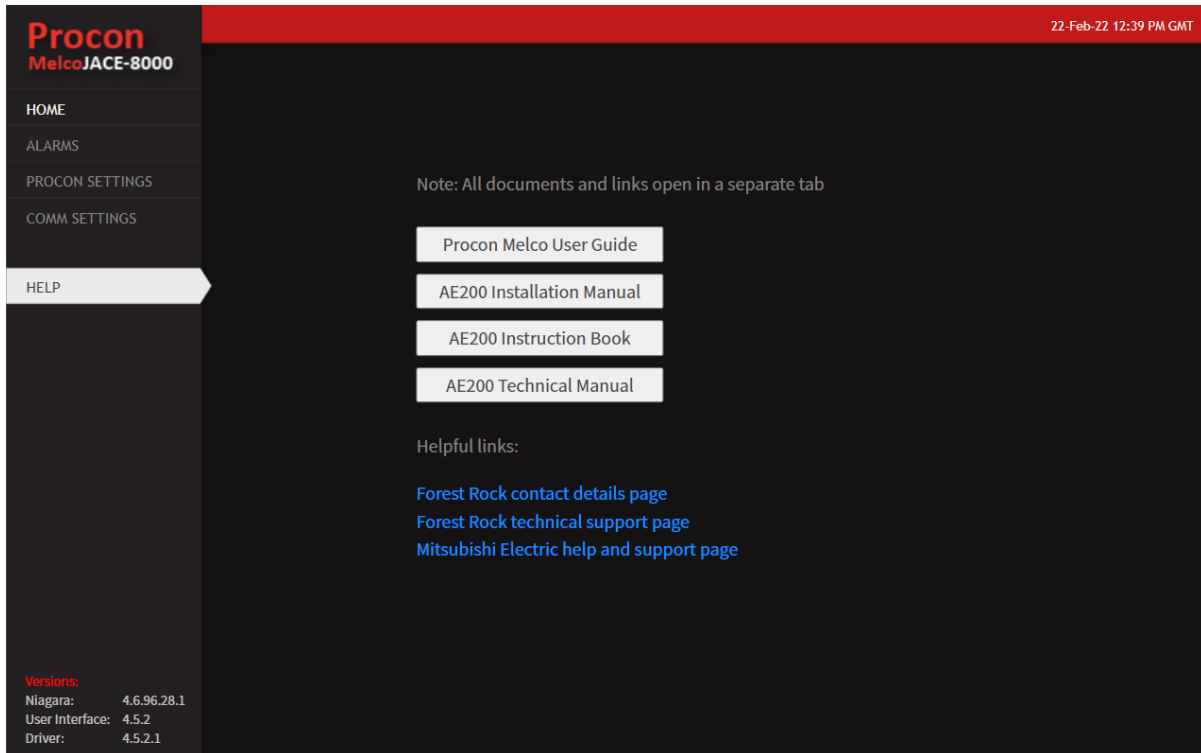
Procon
MelcoJACE-8000

HOME
ALARMS
PROCON SETTINGS
COMM SETTINGS
HELP

Versions:
Niagara: 4.6.96.28.1
User Interface: 4.5.2
Driver: 4.5.2.1

22-Feb-22 12:39 PM GMT

Note: All documents and links open in a separate tab

Procon Melco User Guide

AE200 Installation Manual

AE200 Instruction Book

AE200 Technical Manual

Helpful links:

Forest Rock contact details page
Forest Rock technical support page
Mitsubishi Electric help and support page